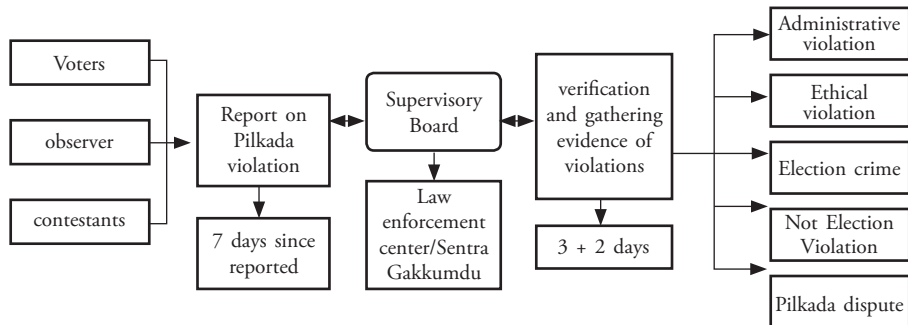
Voters

observer

contestants

Report on Pilkada violation

7 days since reported

Supervisory Board

Law enforcement center/Sentra Gakkumdu

verification and gathering evidence of violations

3 + 2 days

Administrative violation

Ethical violation

Election crime

Not Election Violation

Pilkada dispute